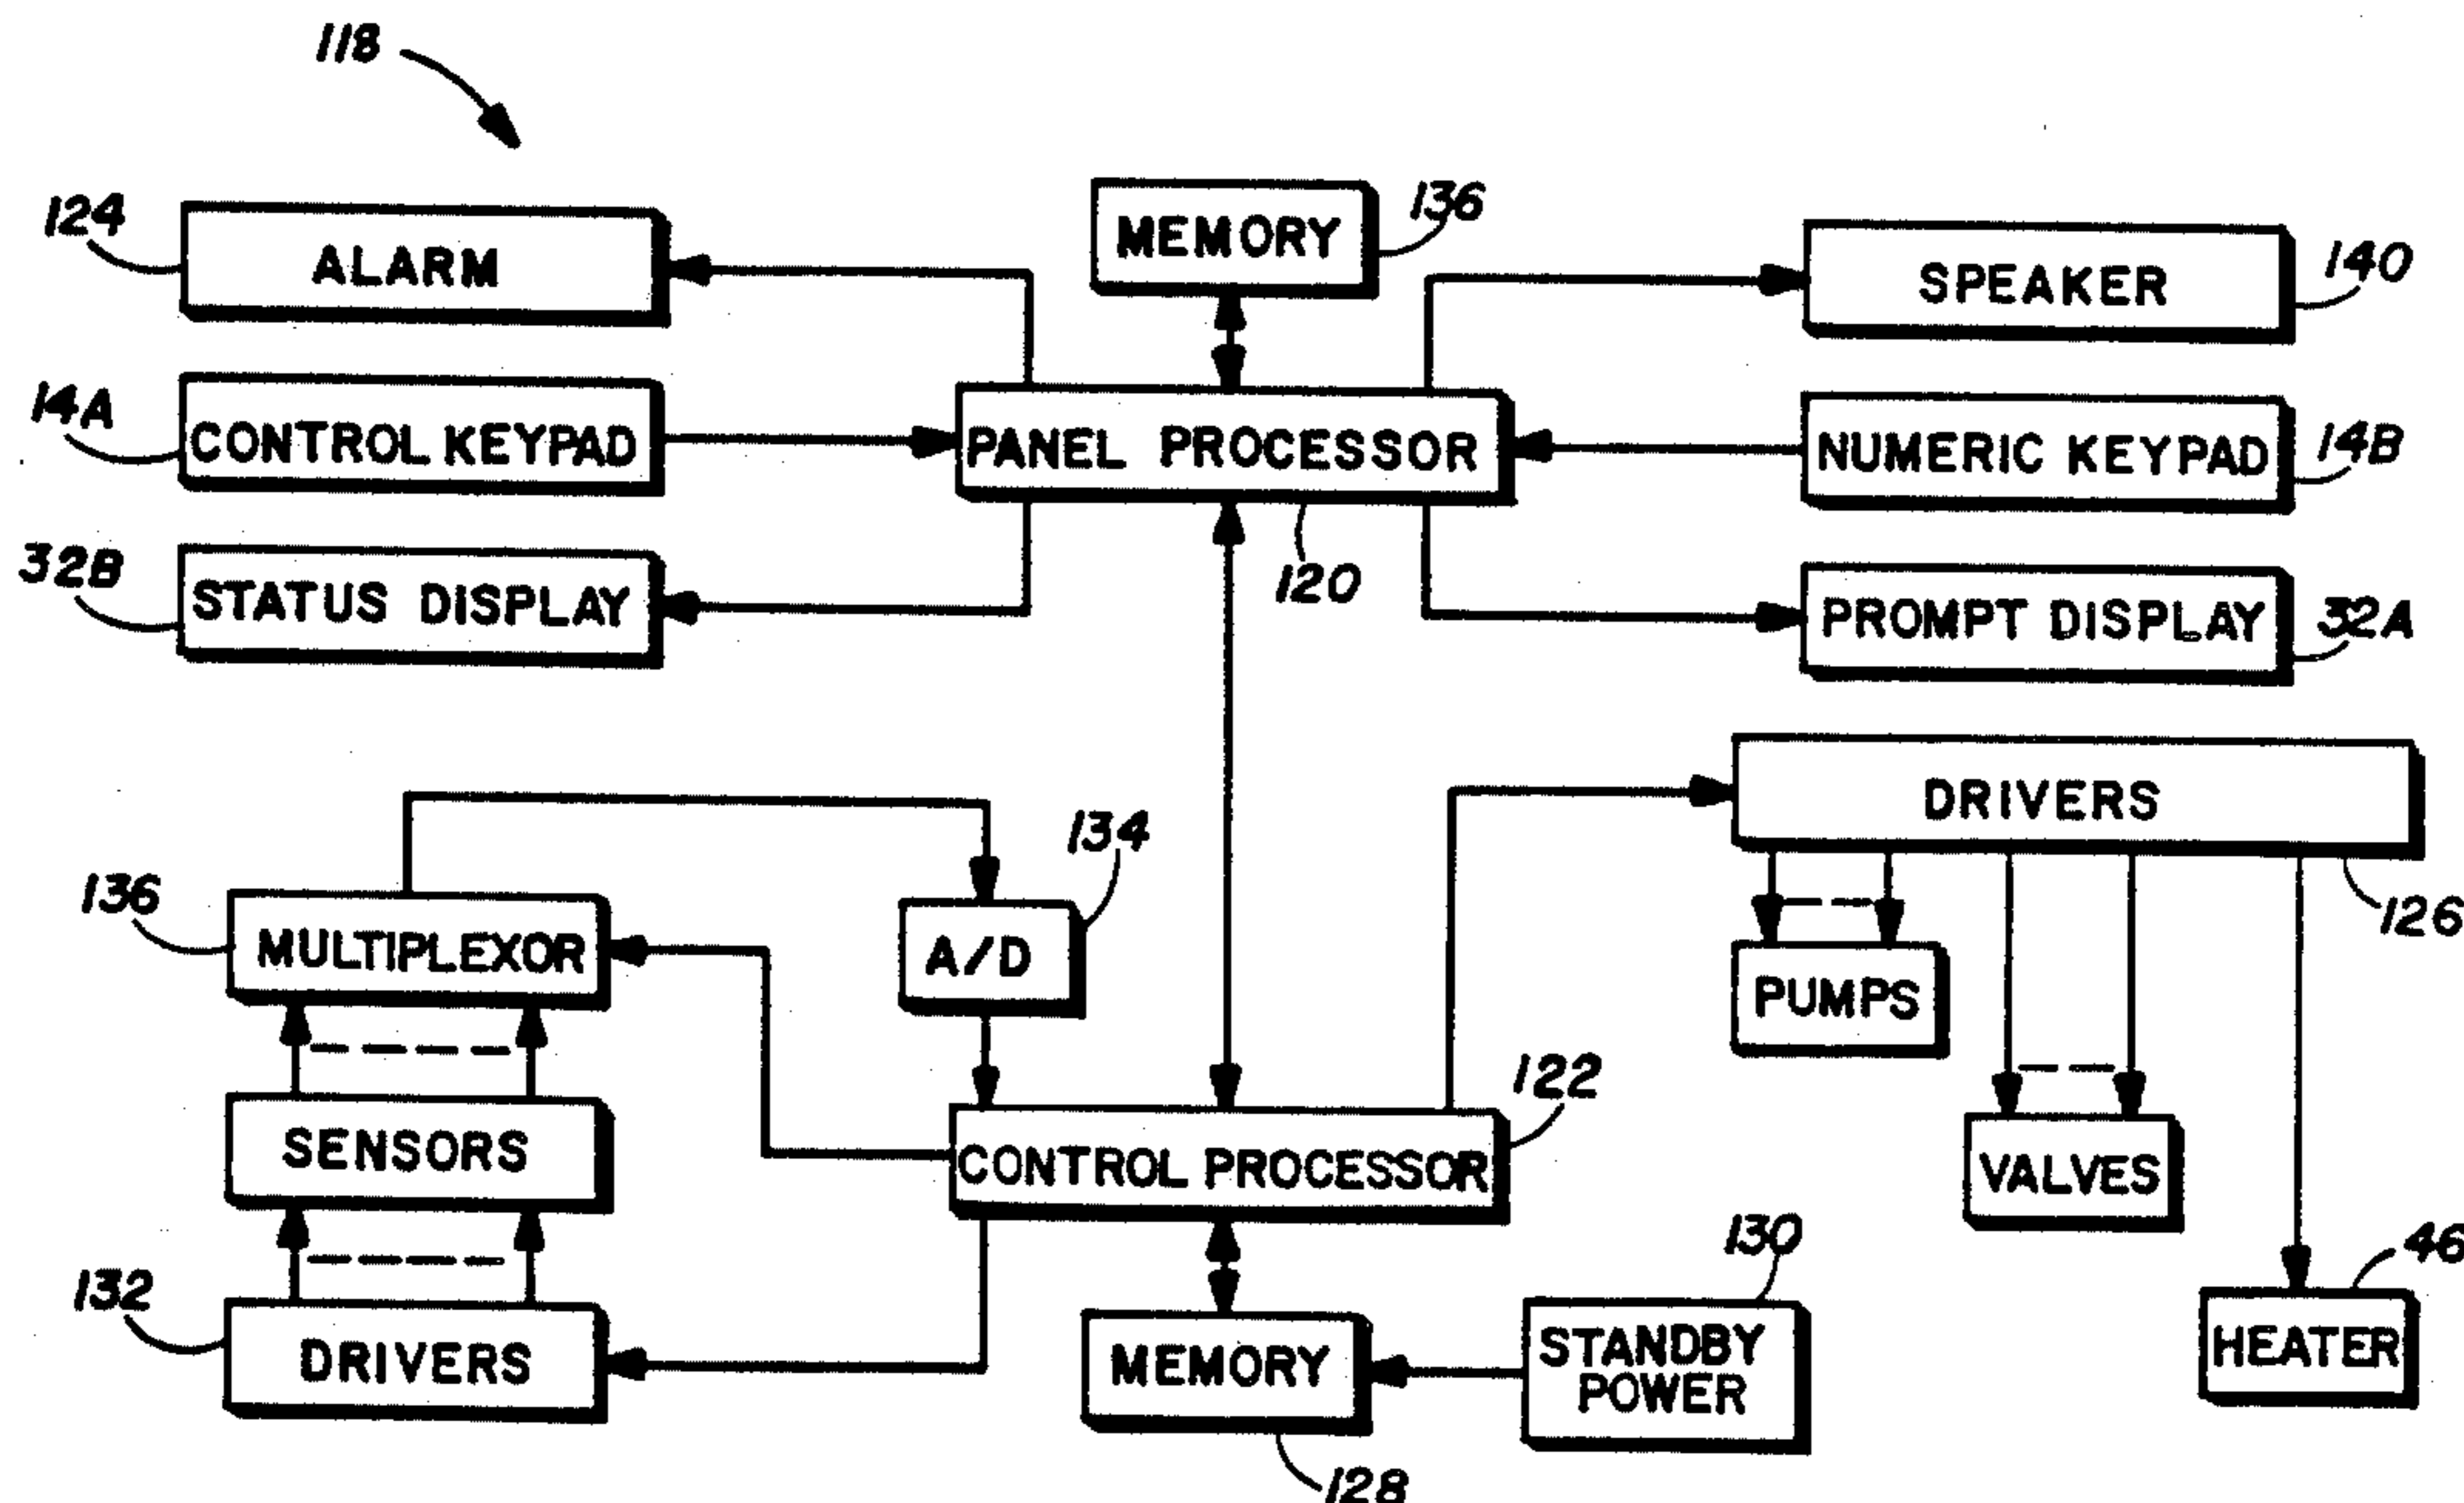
118

124 ALARM

MEMORY 136

SPEAKER 140

14A CONTROL KEYPAD

PANEL PROCESSOR

NUMERIC KEYPAD 14B

32B STATUS DISPLAY

120

PROMPT DISPLAY 32A

DRIVERS

134

136 MULTIPLEXOR

A/D

126

PUMPS

122

SENSORS

CONTROL PROCESSOR

VALVES

130

46

132 DRIVERS

MEMORY

STANDBY POWER

HEATER

128